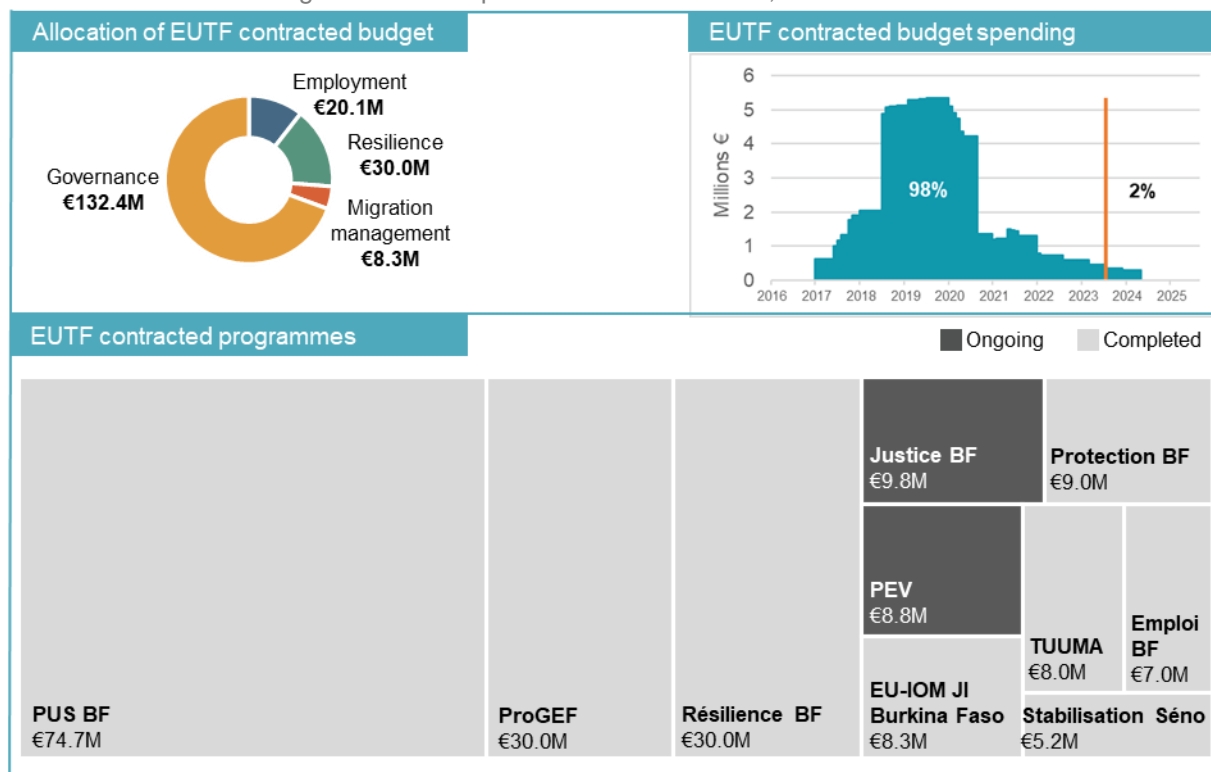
Allocation of EUTF contracted budget

Employment
€20.1M

Resilience
€30.0M

Governance
€132.4M

Migration management
€8.3M

EUTF contracted budget spending

| 6 |
|---|

Millions €

6
5
4
3
2
1
0

98%

2%

2016 2017 2018 2019 2020 2021 2022 2023 2024 2025

EUTF contracted programmes

Ongoing Completed

PUS BF
€74.7M

ProGEF
€30.0M

Résilience BF
€30.0M

Justice BF
€9.8M

Protection BF
€9.0M

PEV
€8.8M

TUUMA
€8.0M

Emploi BF
€7.0M

EU-IOM JI Burkina Faso
€8.3M

Stabilisation Séno
€5.2M